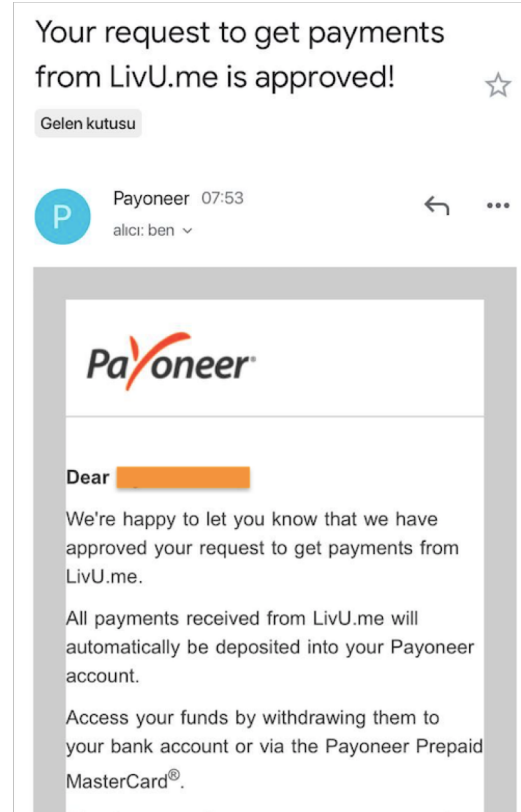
Your request to get payments from LivU.me is approved!

Gelen kutusu

P

Payoneer 07:53

alıcı: ben

Payoneer

Dear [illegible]

We're happy to let you know that we have approved your request to get payments from LivU.me.

All payments received from LivU.me will automatically be deposited into your Payoneer account.

Access your funds by withdrawing them to your bank account or via the Payoneer Prepaid MasterCard®.